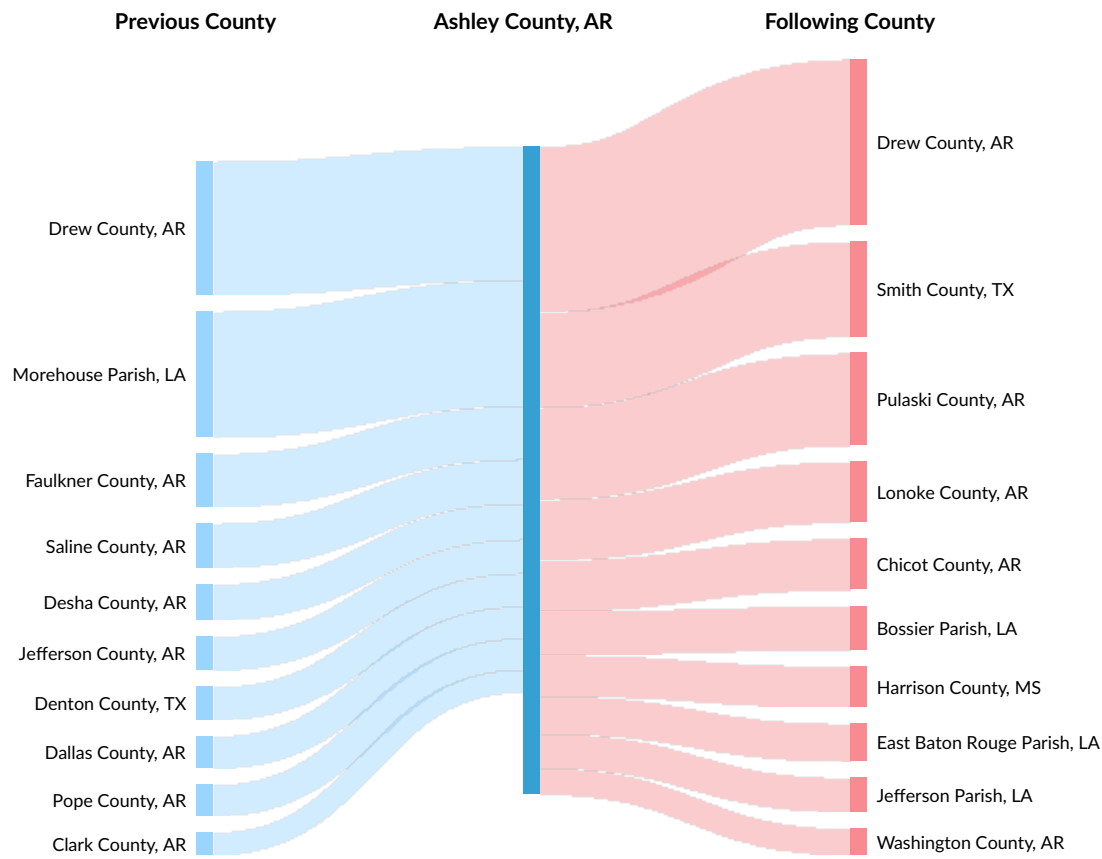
Previous County
Ashley County, AR
Following County

Drew County, AR
Morehouse Parish, LA
Faulkner County, AR
Saline County, AR
Desha County, AR
Jefferson County, AR
Denton County, TX
Dallas County, AR
Pope County, AR
Clark County, AR

Drew County, AR
Smith County, TX
Pulaski County, AR
Lonoke County, AR
Chicot County, AR
Bossier Parish, LA
Harrison County, MS
East Baton Rouge Parish, LA
Jefferson Parish, LA
Washington County, AR